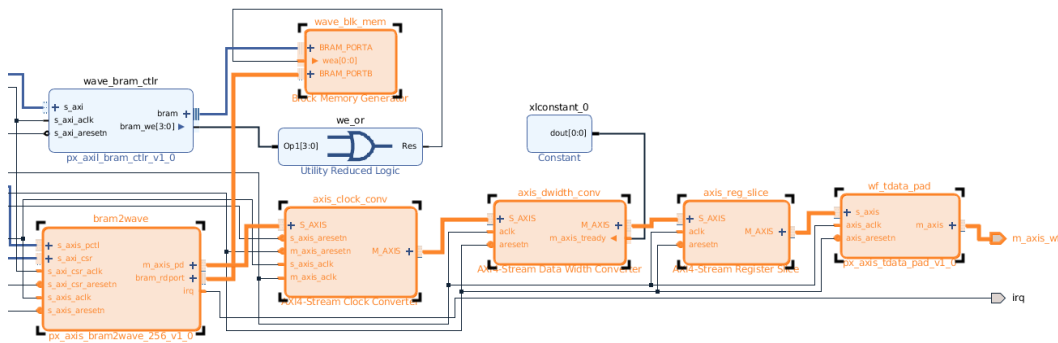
wave_blk_mem
BRAM_PORTA
wea[0:0]
BRAM_PORTB
Block Memory Generator

wave_bram_ctlr
s_axi
s_axi_aclk
s_axi_aresetn
bram
bram_we[3:0]
px_axil_bram_ctlr_v1_0

we_or
Op1[3:0]
Res
Utility Reduced Logic

xlconstant_0
dout[0:0]
Constant

bram2wave
s_axis_pctl
s_axi_csr
s_axi_csr_aclk
s_axi_csr_aresetn
s_axis_aclk
s_axis_aresetn
m_axis_pd
bram_rdport
irq
px_axis_bram2wave_256_v1_0

axis_clock_conv
S_AXIS
s_axis_aresetn
m_axis_aresetn
s_axis_aclk
m_axis_aclk
M_AXIS
AXI4-Stream Clock Converter

axis_dwidth_conv
S_AXIS
aclk
aresetn
M_AXIS
m_axis_tready
AXI4-Stream Data Width Converter

axis_reg_slice
S_AXIS
aclk
aresetn
M_AXIS
AXI4-Stream Register Slice

wf_tdata_pad
s_axis
axis_aclk
axis_aresetn
m_axis
px_axis_tdata_pad_v1_0

m_axis_w
irq